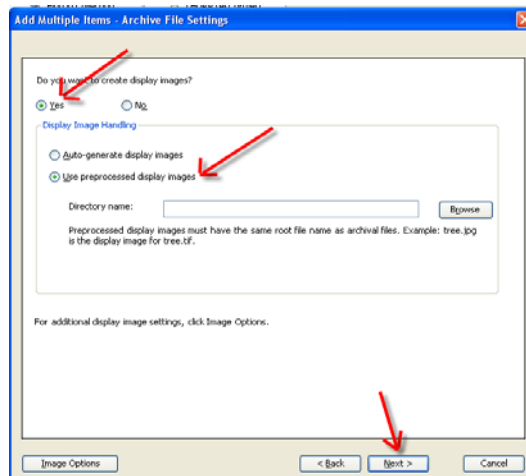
Add Multiple Items - Archive File Settings

Do you want to create display images?

Yes No

Display Image Handling

Auto-generate display images

Use preprocessed display images

Directory name: Browse

Preprocessed display images must have the same root file name as archival files. Example: tree.jpg is the display image for tree.tif.

For additional display image settings, click Image Options.

Image Options < Back Next > Cancel